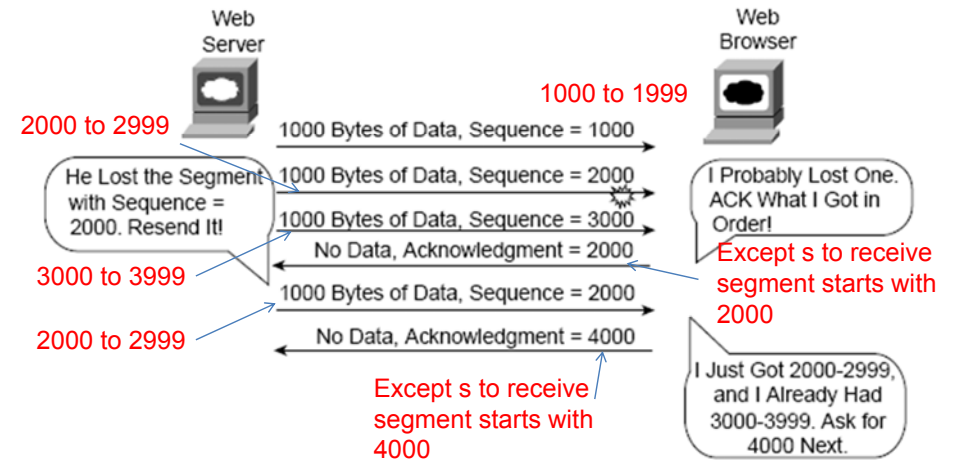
Web Server

Web Browser

1000 to 1999

2000 to 2999

1000 Bytes of Data, Sequence = 1000

He Lost the Segment with Sequence = 2000. Resend It!

1000 Bytes of Data, Sequence = 2000

I Probably Lost One. ACK What I Got in Order!

1000 Bytes of Data, Sequence = 3000

No Data, Acknowledgment = 2000

Except s to receive segment starts with 2000

3000 to 3999

1000 Bytes of Data, Sequence = 2000

2000 to 2999

No Data, Acknowledgment = 4000

I Just Got 2000-2999, and I Already Had 3000-3999. Ask for 4000 Next.

Except s to receive segment starts with 4000